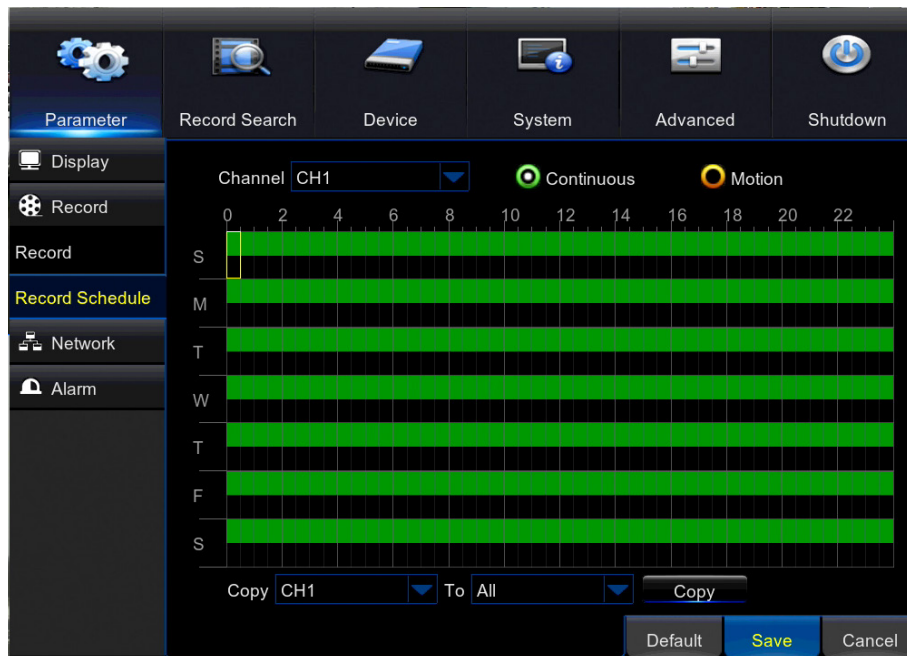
Parameter
Record Search
Device
System
Advanced
Shutdown

Display
Record
Record
Record Schedule
Network
Alarm

Channel CH1
Continuous
Motion

0 2 4 6 8 10 12 14 16 18 20 22

S
M
T
W
T
F
S

Copy CH1 To All Copy

Default Save Cancel